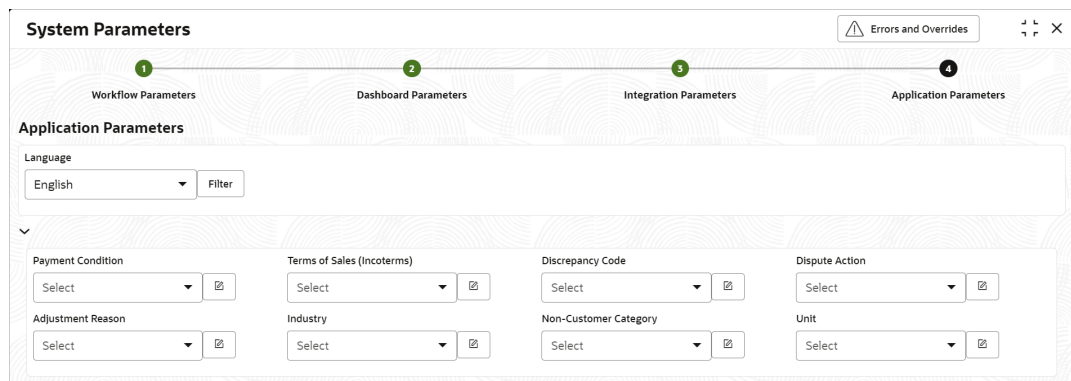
System Parameters

Errors and Overrides

1 Workflow Parameters
2 Dashboard Parameters
3 Integration Parameters
4 Application Parameters

Application Parameters

Language
English
Filter

Payment Condition
Select

Terms of Sales (Incoterms)
Select

Discrepancy Code
Select

Dispute Action
Select

Adjustment Reason
Select

Industry
Select

Non-Customer Category
Select

Unit
Select